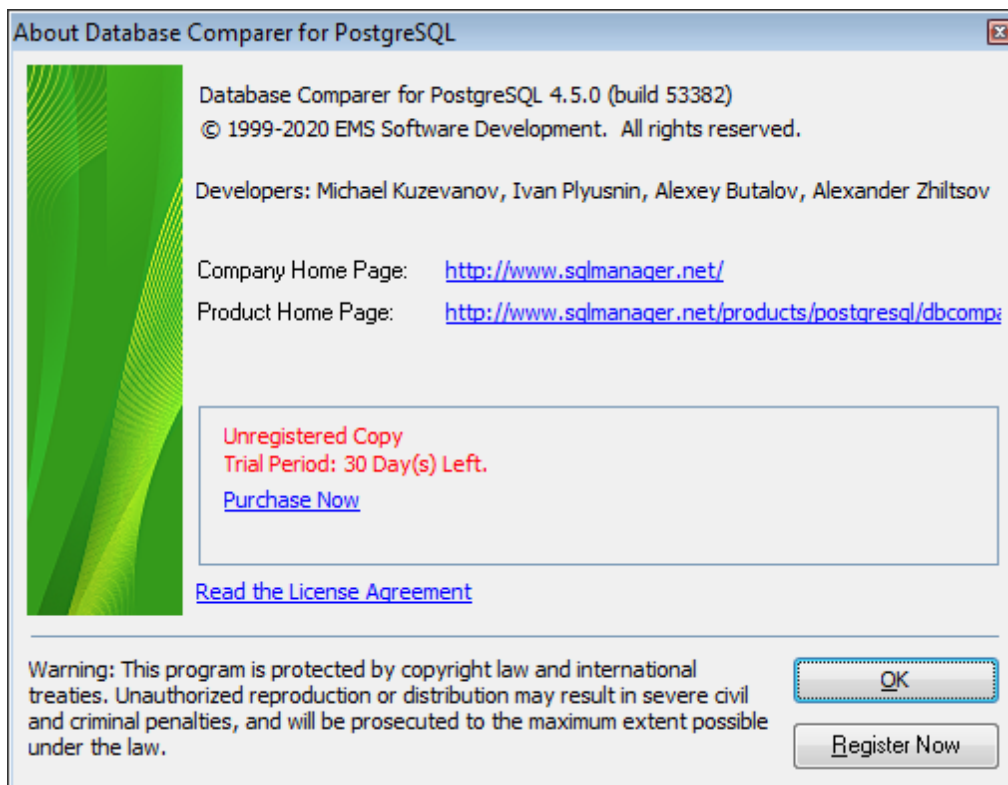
About Database Comparer for PostgreSQL

Database Comparer for PostgreSQL 4.5.0 (build 53382)
© 1999-2020 EMS Software Development. All rights reserved.

Developers: Michael Kuzevanov, Ivan Plyusnin, Alexey Butalov, Alexander Zhiltsov

Company Home Page: http://www.sqlmanager.net/
Product Home Page: http://www.sqlmanager.net/products/postgresql/dbcompa

Unregistered Copy
Trial Period: 30 Day(s) Left.
Purchase Now

Read the License Agreement

Warning: This program is protected by copyright law and international treaties. Unauthorized reproduction or distribution may result in severe civil and criminal penalties, and will be prosecuted to the maximum extent possible under the law.

OK

Register Now